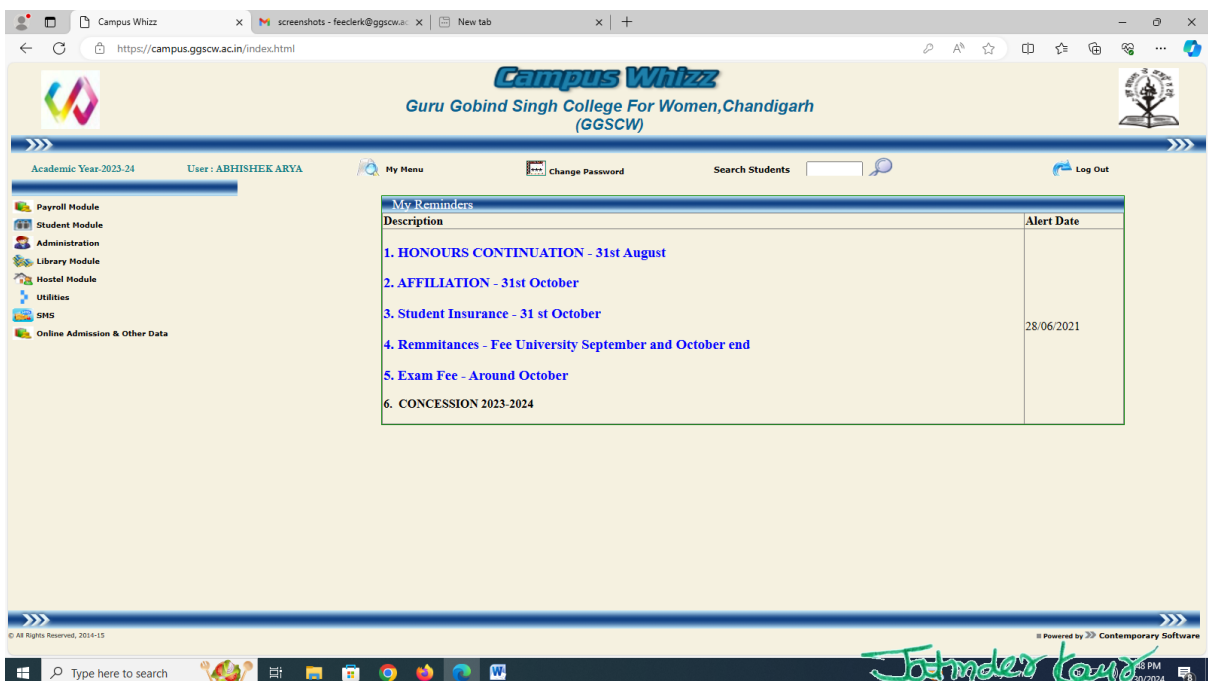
Campus Whizz
screenshots - feeclerk@ggscw.ac
New tab
https://campus.ggscw.ac.in/index.html

Campus Whizz
Guru Gobind Singh College For Women,Chandigarh
(GGSCW)

Academic Year-2023-24   User : ABHISHEK ARYA   My Menu   Change Password   Search Students   Log Out

Payroll Module
Student Module
Administration
Library Module
Hostel Module
Utilities
SMS
Online Admission & Other Data

My Reminders

| Description | Alert Date |
|---|---|
| 1. HONOURS CONTINUATION - 31st August<br>2. AFFILIATION - 31st October<br>3. Student Insurance - 31 st October<br>4. Remmitances - Fee University September and October end<br>5. Exam Fee - Around October<br>6. CONCESSION 2023-2024 | 28/06/2021 |

© All Rights Reserved, 2014-15
Powered by Contemporary Software

Type here to search
Jatinder Kaur
48 PM
30/2024